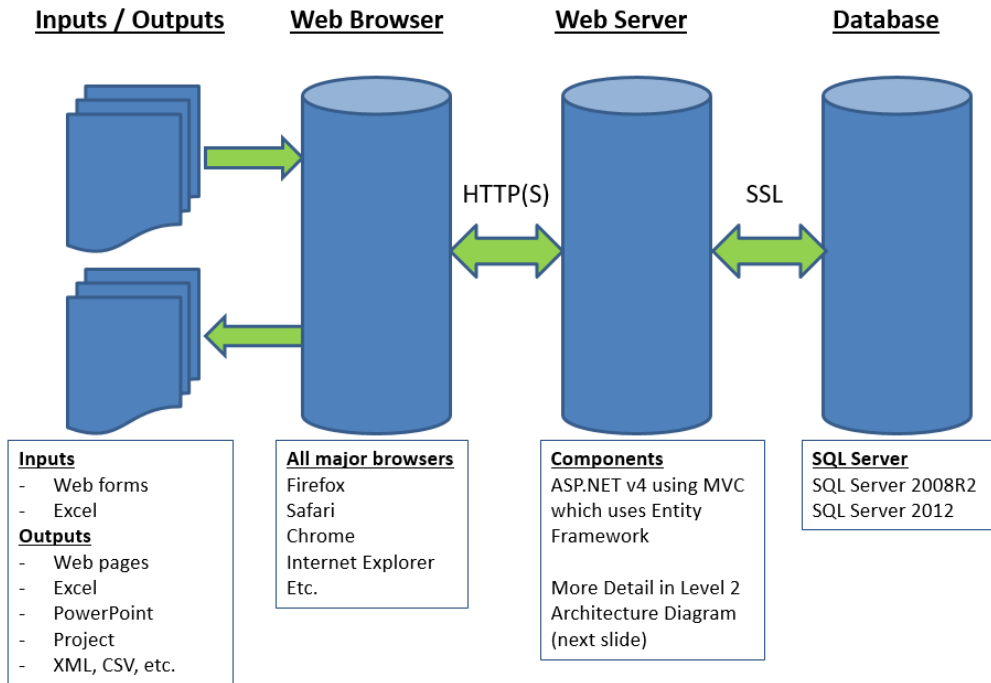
Inputs / Outputs

Web Browser

Web Server

Database

HTTP(S)

SSL

Inputs
- Web forms
- Excel
Outputs
- Web pages
- Excel
- PowerPoint
- Project
- XML, CSV, etc.

All major browsers
Firefox
Safari
Chrome
Internet Explorer
Etc.

Components
ASP.NET v4 using MVC which uses Entity Framework

More Detail in Level 2 Architecture Diagram (next slide)

SQL Server
SQL Server 2008R2
SQL Server 2012